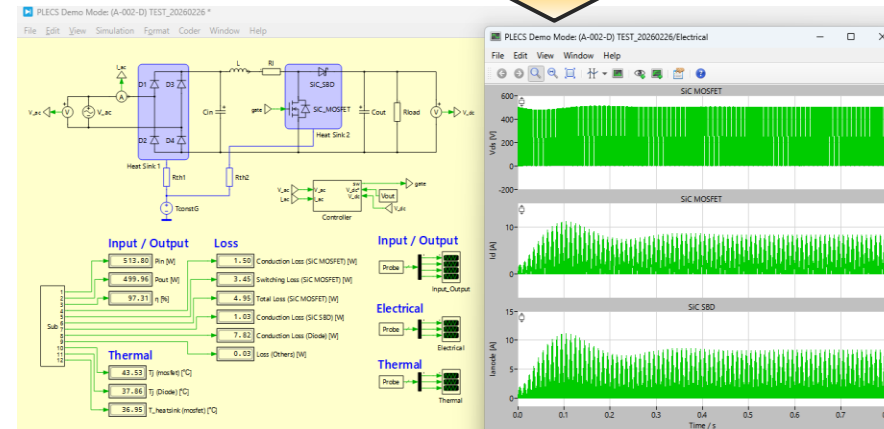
PLECS Demo Mode: (A-002-D) TEST_20260226 *

File Edit View Simulation Format Coder Window Help

I_ac
A
D1 D3
V_ac
V
V_ac
D2 D4
Heat Sink 1
L
Rl
SiC_SBD
Cin
gate
SiC_MOSFET
Heat Sink 2
Cout
Rload
V
V_dc
Rth1
Rth2
TconstG
V_ac
I_ac
Controller
gate
Vout
V_dc

Input / Output
513.80 Pin [W]
499.96 Pout [W]
97.31 η [%]

Loss
1.50 Conduction Loss (SiC MOSFET) [W]
3.45 Switching Loss (SiC MOSFET) [W]
4.95 Total Loss (SiC MOSFET) [W]
1.03 Conduction Loss (SiC SBD) [W]
7.82 Conduction Loss (Diode) [W]
0.03 Loss (Others) [W]

Sub
1 2 3 4 5 6 7 8 9 10 11 12

Thermal
43.53 Tj (mosfet) [°C]
37.86 Tj (Diode) [°C]
36.95 T_heatsink (mosfet) [°C]

Input / Output
Probe
Input_Output

Electrical
Probe
Electrical

Thermal
Probe
Thermal

PLECS Demo Mode: (A-002-D) TEST_20260226/Electrical

File Edit View Window Help

SiC MOSFET
600
400
200
0
-200
Vds [V]

SiC MOSFET
10
5
0
Id [A]

SiC SBD
15
10
5
0
Ianode [A]

0.0 0.1 0.2 0.3 0.4 0.5 0.6 0.7
Time / s